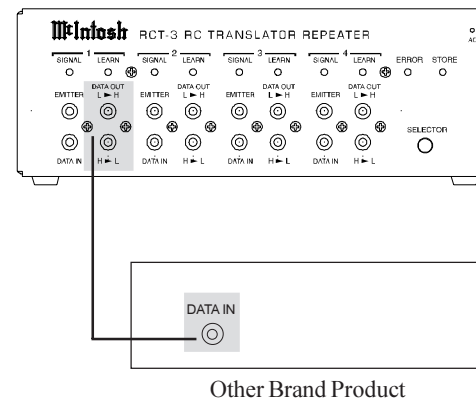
McIntosh RCT-3 RC TRANSLATOR REPEATER

1 SIGNAL LEARN 2 SIGNAL LEARN 3 SIGNAL LEARN 4 SIGNAL LEARN ERROR STORE

EMITTER DATA OUT L ► H EMITTER DATA OUT L ► H EMITTER DATA OUT L ► H EMITTER DATA OUT L ► H

DATA IN H ► L DATA IN H ► L DATA IN H ► L DATA IN H ► L SELECTOR

DATA IN

Other Brand Product